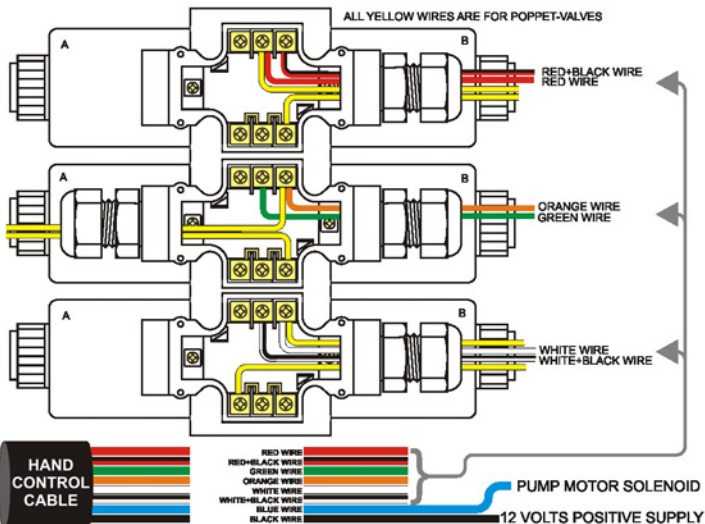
ALL YELLOW WIRES ARE FOR POPPET-VALVES

A

B

RED+BLACK WIRE
RED WIRE

A

B

ORANGE WIRE
GREEN WIRE

A

B

WHITE WIRE
WHITE+BLACK WIRE

HAND CONTROL CABLE

RED WIRE
RED+BLACK WIRE
GREEN WIRE
ORANGE WIRE
WHITE WIRE
WHITE+BLACK WIRE
BLUE WIRE
BLACK WIRE

PUMP MOTOR SOLENOID

12 VOLTS POSITIVE SUPPLY